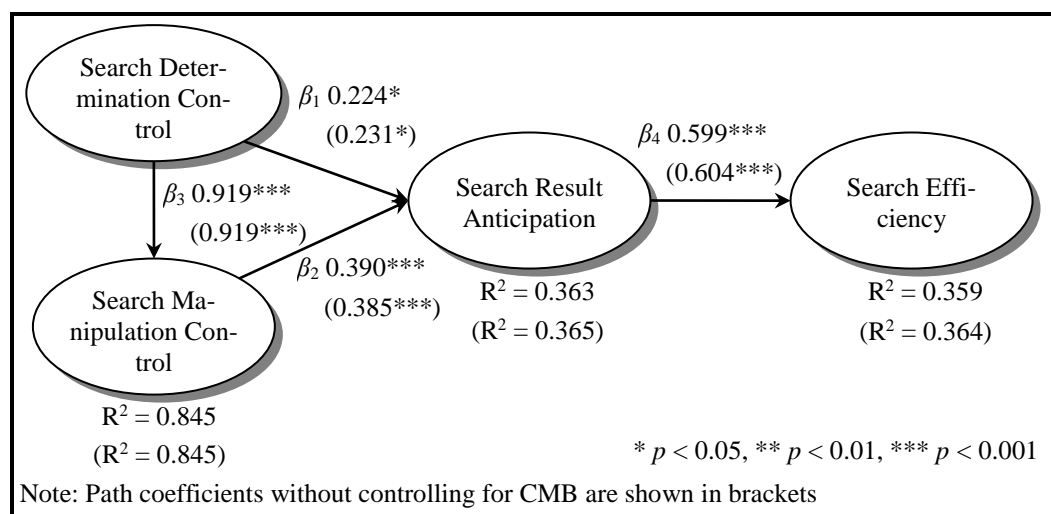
Search Determination Control

$\beta_1$ 0.224*
(0.231*)

$\beta_3$ 0.919***
(0.919***)

Search Manipulation Control

$R^2 = 0.845$
($R^2 = 0.845$)

$\beta_2$ 0.390***
(0.385***)

Search Result Anticipation

$R^2 = 0.363$
($R^2 = 0.365$)

$\beta_4$ 0.599***
(0.604***)

Search Efficiency

$R^2 = 0.359$
($R^2 = 0.364$)

* $p < 0.05$, ** $p < 0.01$, *** $p < 0.001$

Note: Path coefficients without controlling for CMB are shown in brackets